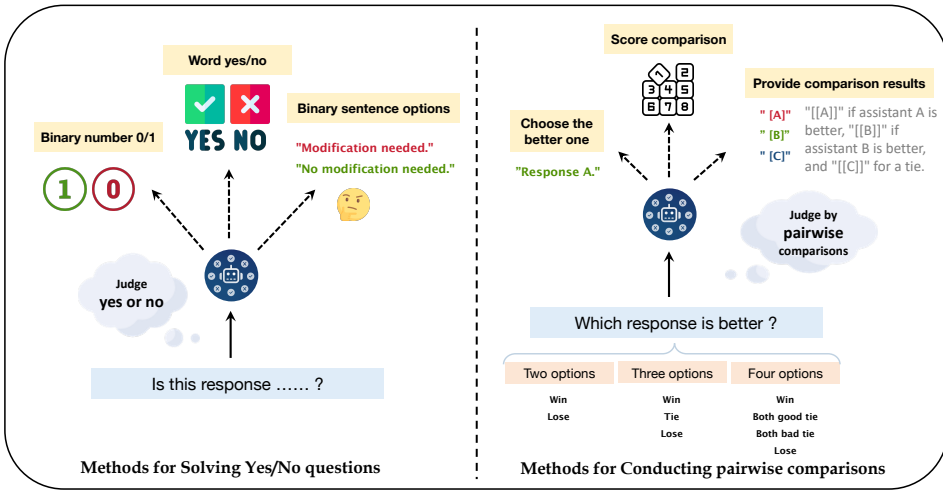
Word yes/no

Binary number 0/1

YES NO

Binary sentence options

"Modification needed."
"No modification needed."

1 0

Judge
yes or no

Is this response …… ?

Methods for Solving Yes/No questions

Score comparison

1 2
3 4 5
6 7 8

Provide comparison results

Choose the better one

"Response A."

" [A]"
" [B]"
" [C]"

"[[A]]" if assistant A is better, "[[B]]" if assistant B is better, and "[[C]]" for a tie.

Judge by
pairwise
comparisons

Which response is better ?

| Two options | Three options | Four options |
|---|---|---|
| Win | Win | Win |
| Lose | Tie | Both good tie |
| | Lose | Both bad tie |
| | | Lose |

Methods for Conducting pairwise comparisons